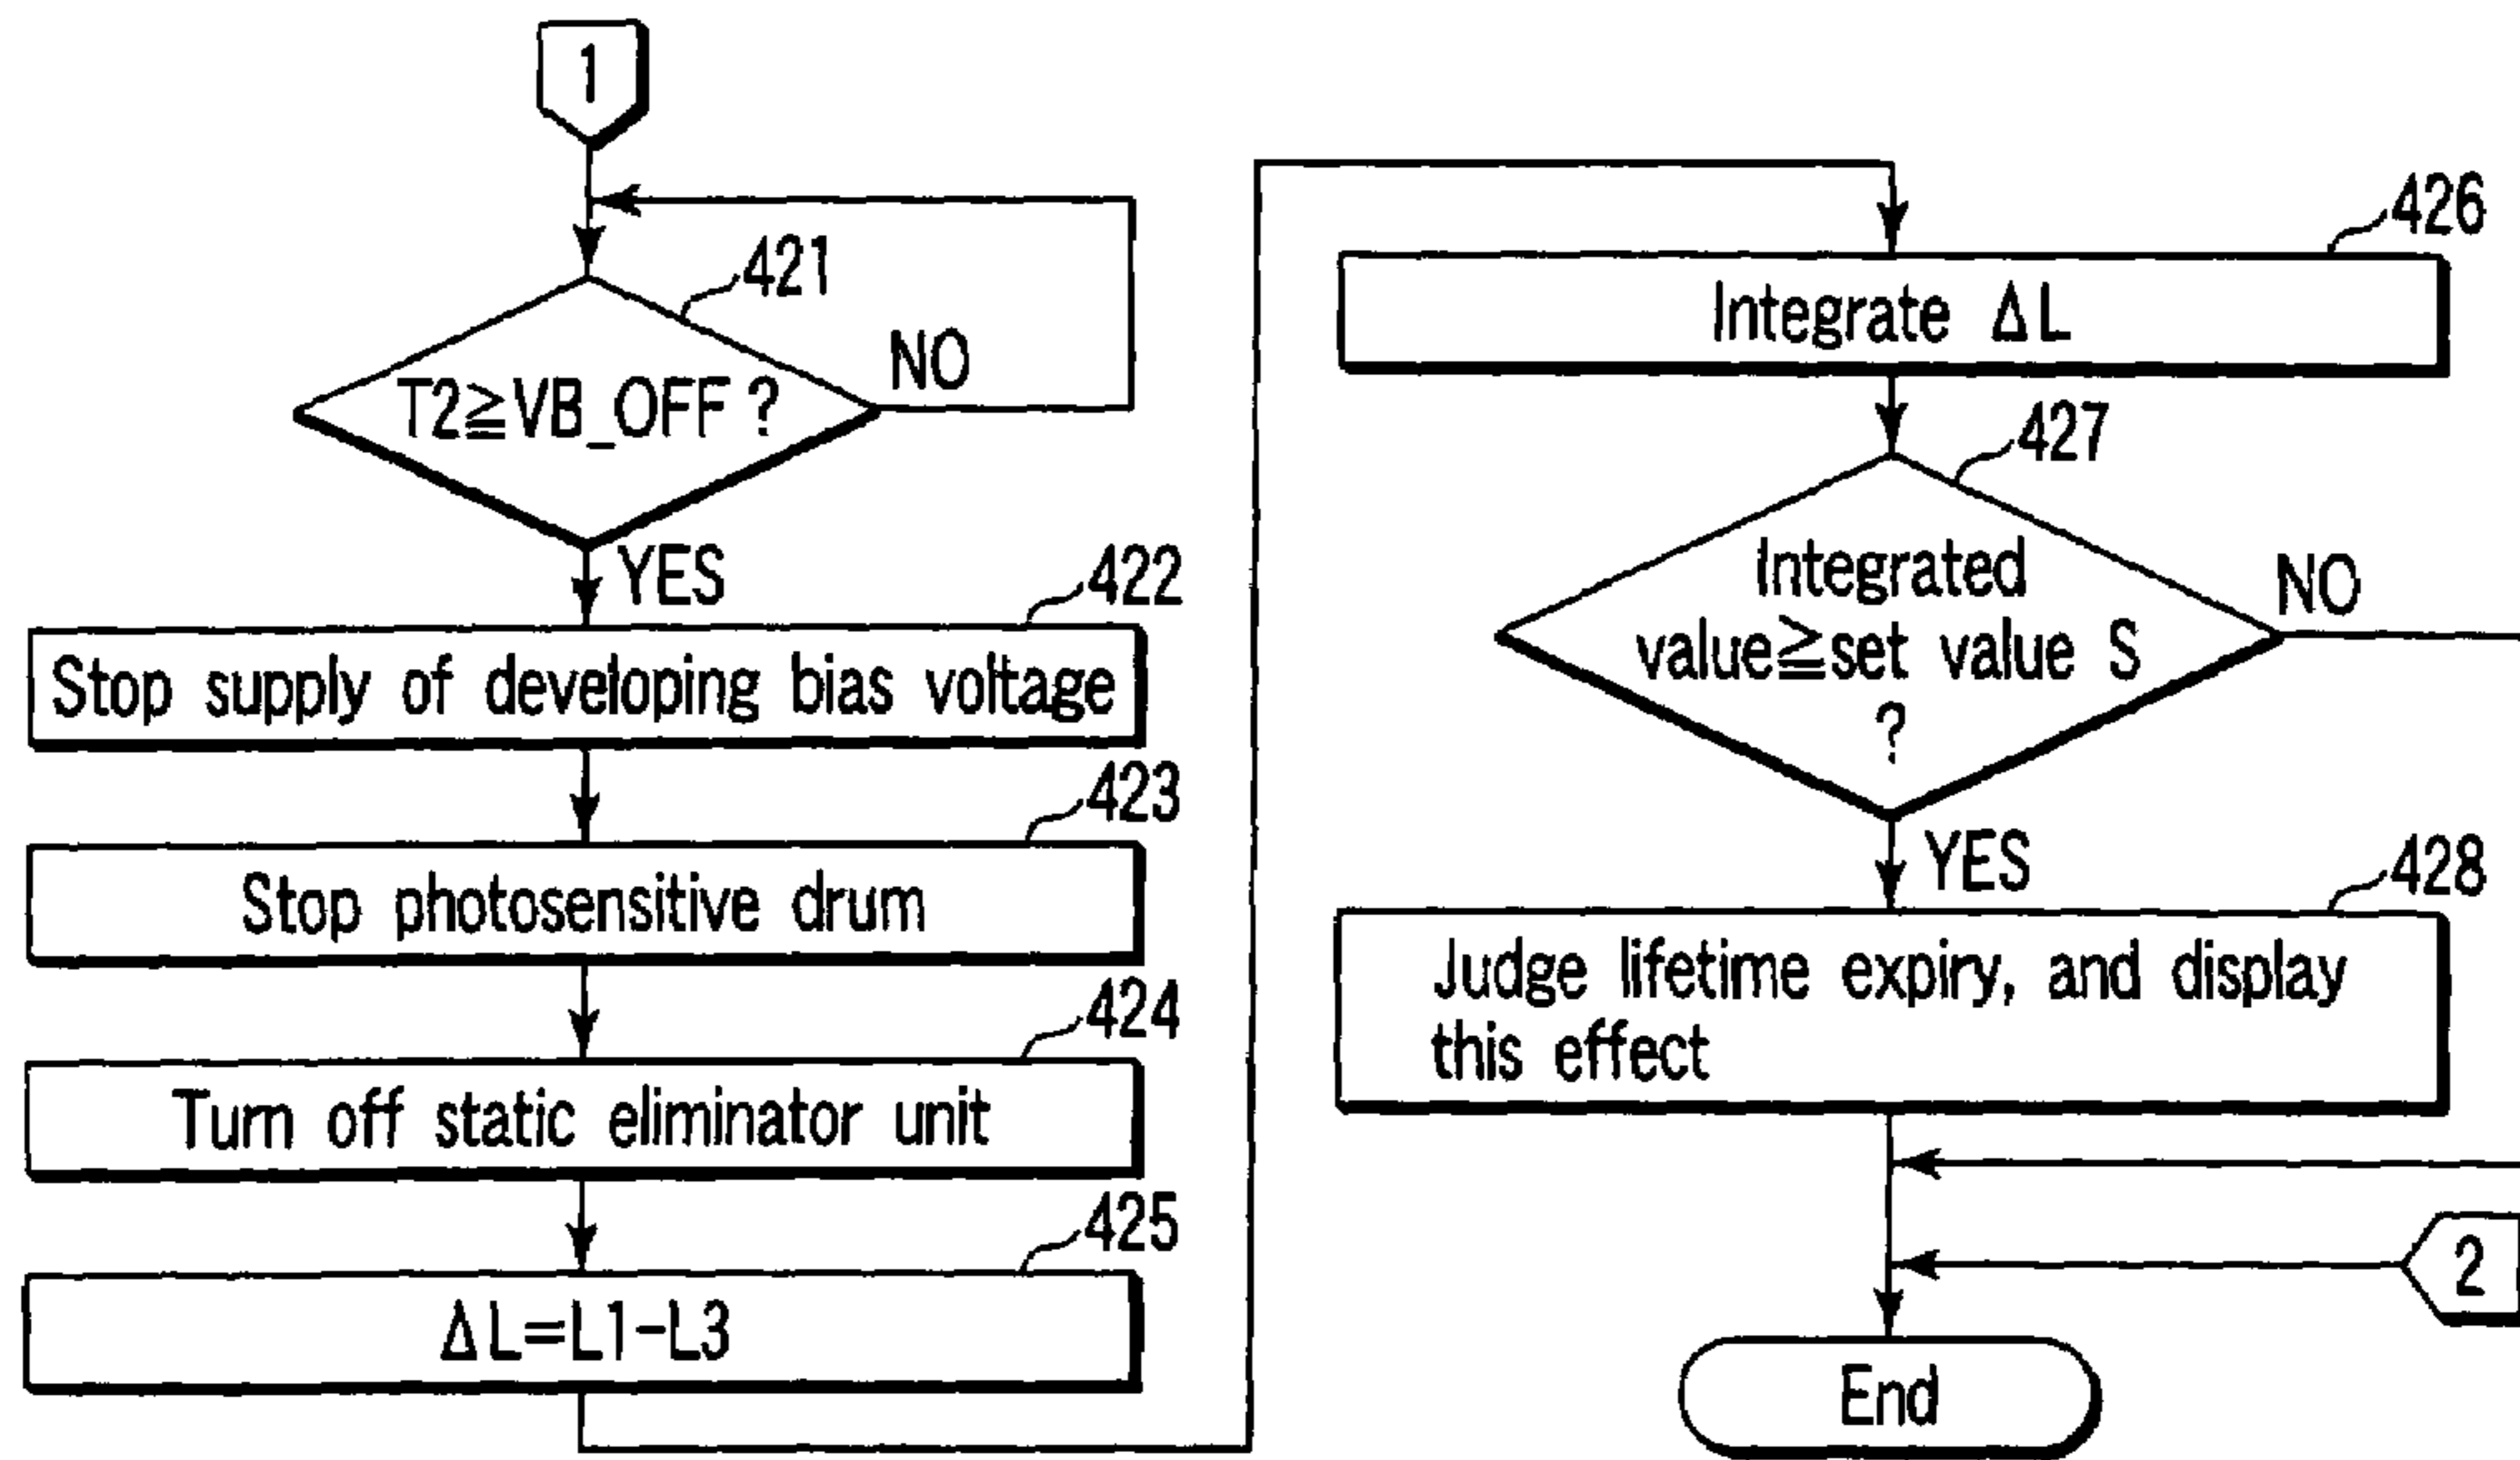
1

421

T2≧VB_OFF ?

NO

YES

422

Stop supply of developing bias voltage

423

Stop photosensitive drum

424

Turn off static eliminator unit

425

ΔL=L1-L3

426

Integrate ΔL

427

Integrated value≧set value S ?

NO

YES

428

Judge lifetime expiry, and display this effect

2

End